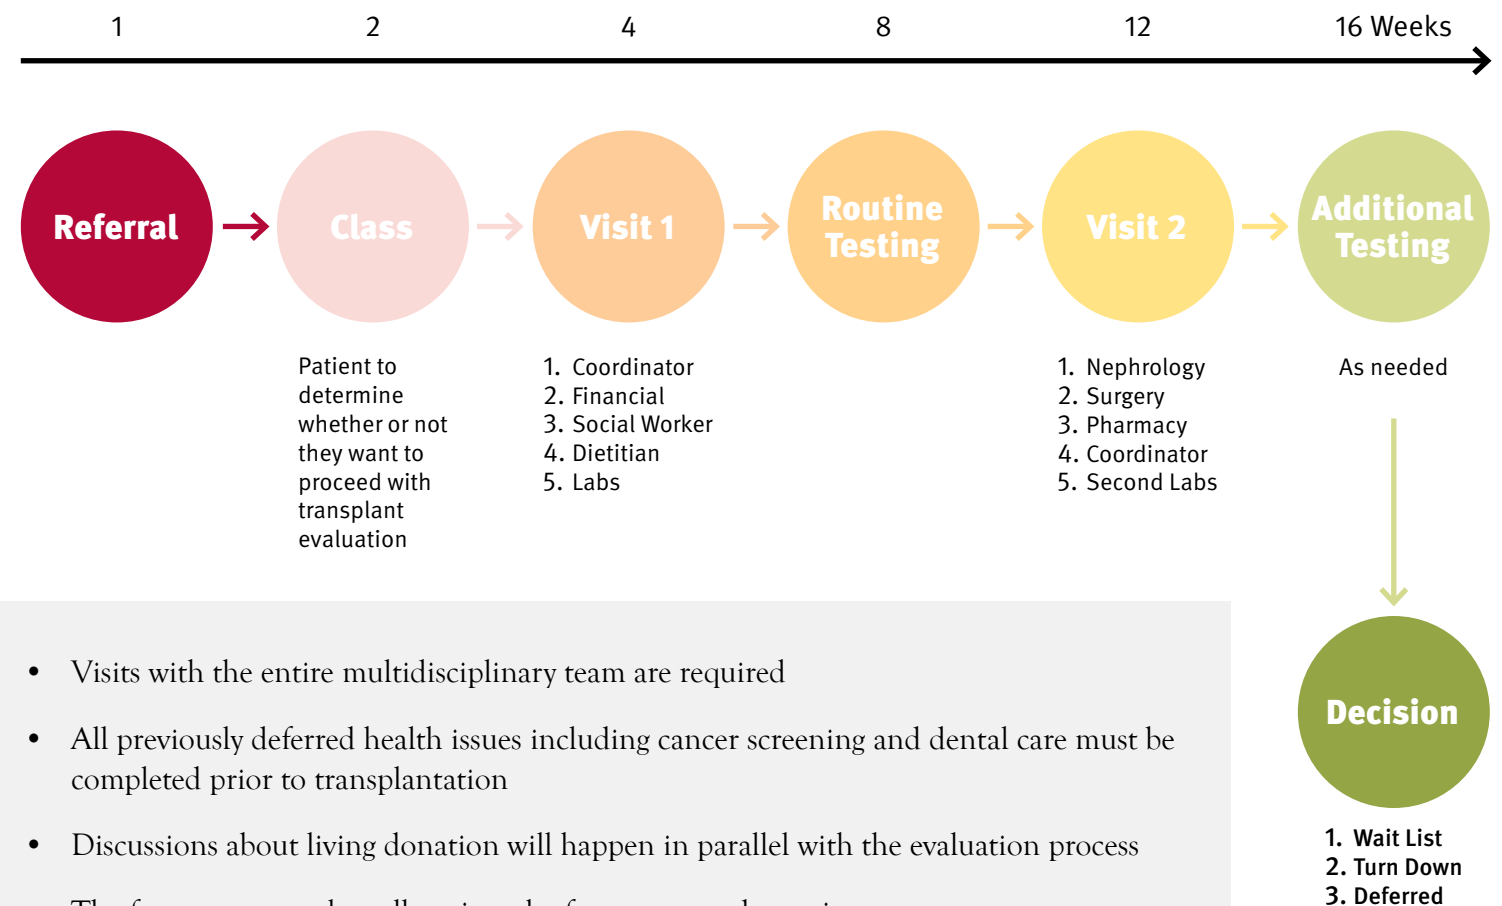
1 2 4 8 12 16 Weeks

Referral

Class

Visit 1

Routine Testing

Visit 2

Additional Testing

Patient to determine whether or not they want to proceed with transplant evaluation

1. Coordinator
2. Financial
3. Social Worker
4. Dietitian
5. Labs

1. Nephrology
2. Surgery
3. Pharmacy
4. Coordinator
5. Second Labs

As needed

Decision

1. Wait List
2. Turn Down
3. Deferred

• Visits with the entire multidisciplinary team are required

• All previously deferred health issues including cancer screening and dental care must be completed prior to transplantation

• Discussions about living donation will happen in parallel with the evaluation process

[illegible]